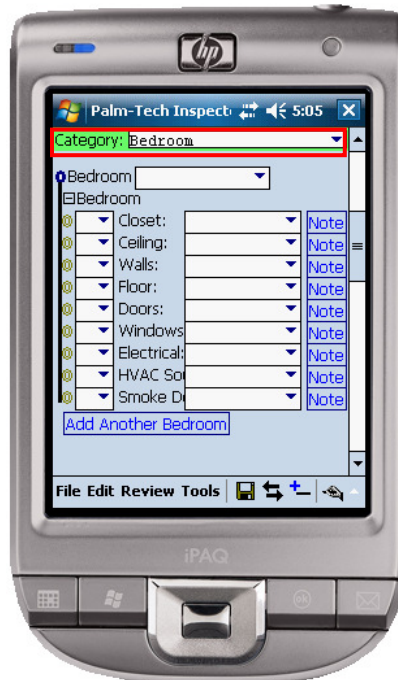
hp

Palm-Tech Inspect 5:05

Category: Bedroom

Bedroom

⊟Bedroom

Closet: Note

Ceiling: Note

Walls: Note

Floor: Note

Doors: Note

Windows Note

Electrical: Note

HVAC So Note

Smoke D Note

Add Another Bedroom

File Edit Review Tools

iPAQ